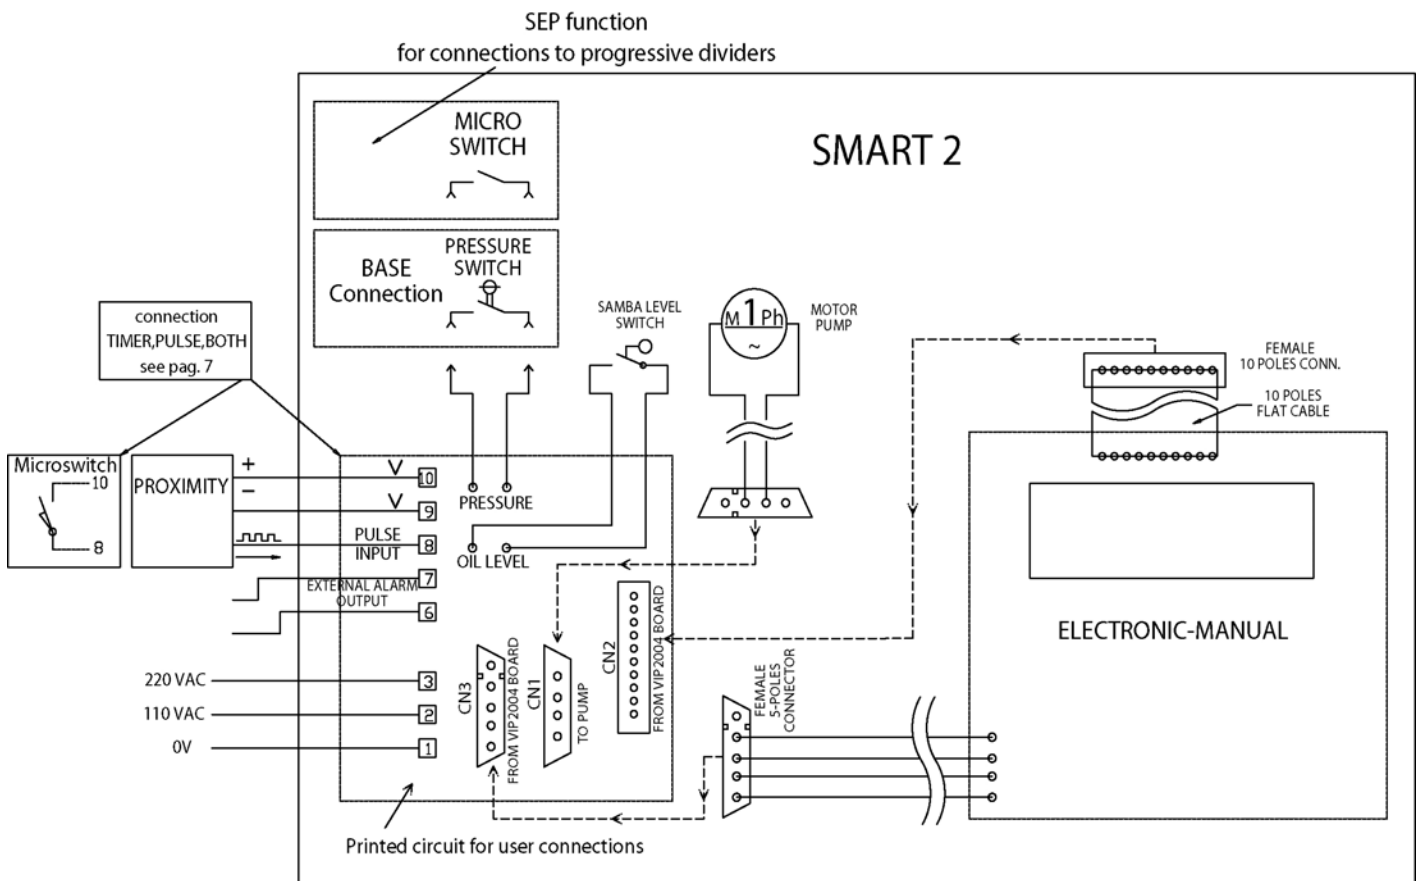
SEP function
for connections to progressive dividers

MICRO SWITCH

SMART 2

BASE Connection

PRESSURE SWITCH

SAMBA LEVEL SWITCH

M 1 Ph
~

MOTOR PUMP

FEMALE 10 POLES CONN.

10 POLES FLAT CABLE

connection
TIMER,PULSE,BOTH
see pag. 7

Microswitch
10
8

PROXIMITY
+
−

V 10
V 9
PULSE INPUT 8
EXTERNAL ALARM OUTPUT 7
6

220 VAC 3
110 VAC 2
0V 1

PRESSURE

OIL LEVEL

CN3 FROM VIP2004 BOARD

CN1 TO PUMP

CN2 FROM VIP2004 BOARD

FEMALE 5-POLES CONNECTOR

ELECTRONIC-MANUAL

Printed circuit for user connections